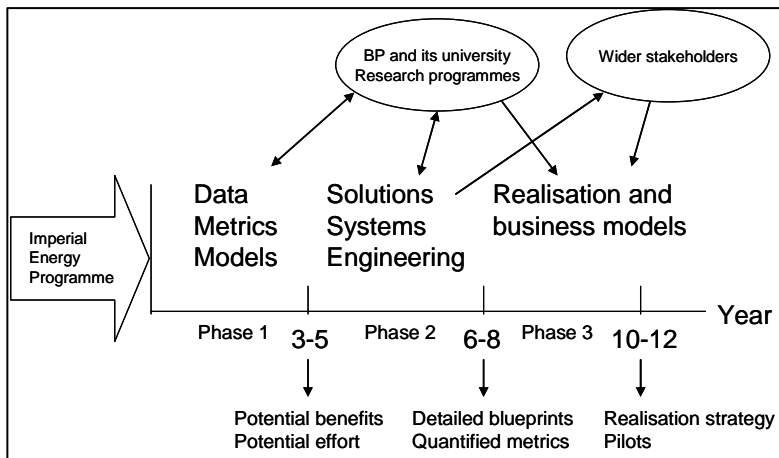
BP and its university Research programmes

Wider stakeholders

Imperial Energy Programme

Data
Metrics
Models

Solutions
Systems
Engineering

Realisation and business models

Year

Phase 1

3-5

Phase 2

6-8

Phase 3

10-12

Potential benefits
Potential effort

Detailed blueprints
Quantified metrics

Realisation strategy
Pilots